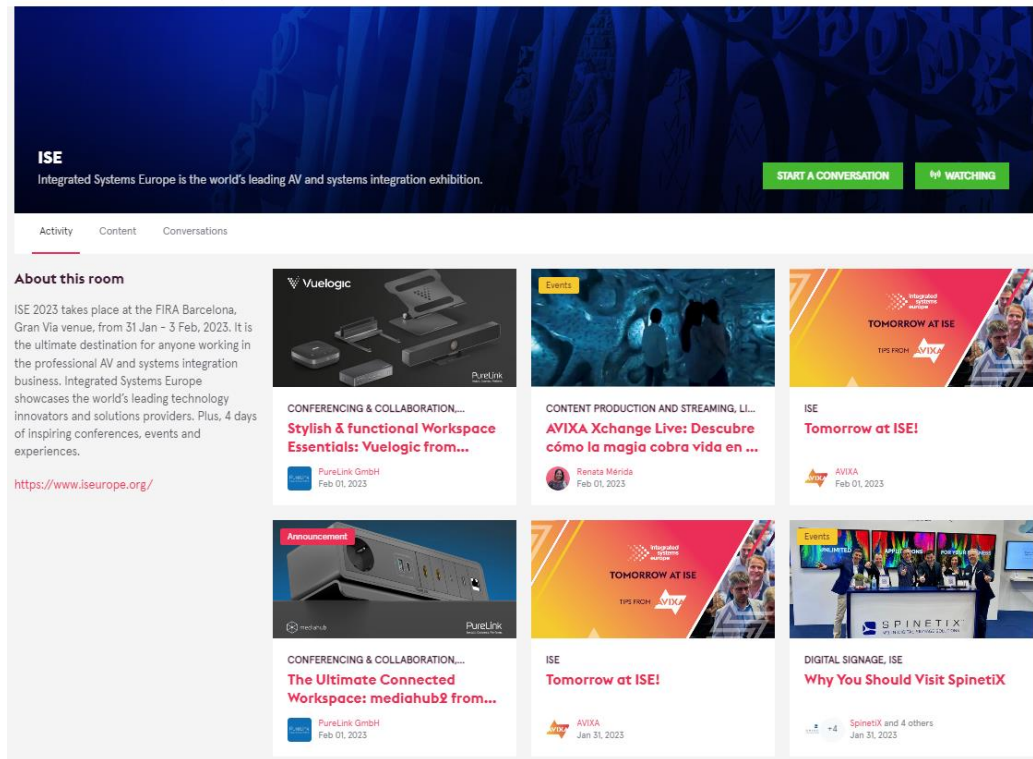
ISE

Integrated Systems Europe is the world's leading AV and systems integration exhibition.

START A CONVERSATION

WATCHING

Activity Content Conversations

About this room

ISE 2023 takes place at the FIRA Barcelona, Gran Via venue, from 31 Jan - 3 Feb, 2023. It is the ultimate destination for anyone working in the professional AV and systems integration business. Integrated Systems Europe showcases the world's leading technology innovators and solutions providers. Plus, 4 days of inspiring conferences, events and experiences.

https://www.iseurope.org/

Vuelogic

PureLink

CONFERENCING & COLLABORATION,...

Stylish & functional Workspace Essentials: Vuelogic from...

PureLink GmbH
Feb 01, 2023

Events

CONTENT PRODUCTION AND STREAMING, LI...

AVIXA Xchange Live: Descubre cómo la magia cobra vida en ...

Renata Mérida
Feb 01, 2023

integrated systems europe

TOMORROW AT ISE

TIPS FROM AVIXA

ISE

Tomorrow at ISE!

AVIXA
Feb 01, 2023

Announcement

mediahub

PureLink

CONFERENCING & COLLABORATION,...

The Ultimate Connected Workspace: mediahub2 from...

PureLink GmbH
Feb 01, 2023

integrated systems europe

TOMORROW AT ISE

TIPS FROM AVIXA

ISE

Tomorrow at ISE!

AVIXA
Jan 31, 2023

Events

SPINETIX

DIGITAL SIGNAGE, ISE

Why You Should Visit SpinetiX

+4

SpinetiX and 4 others
Jan 31, 2023